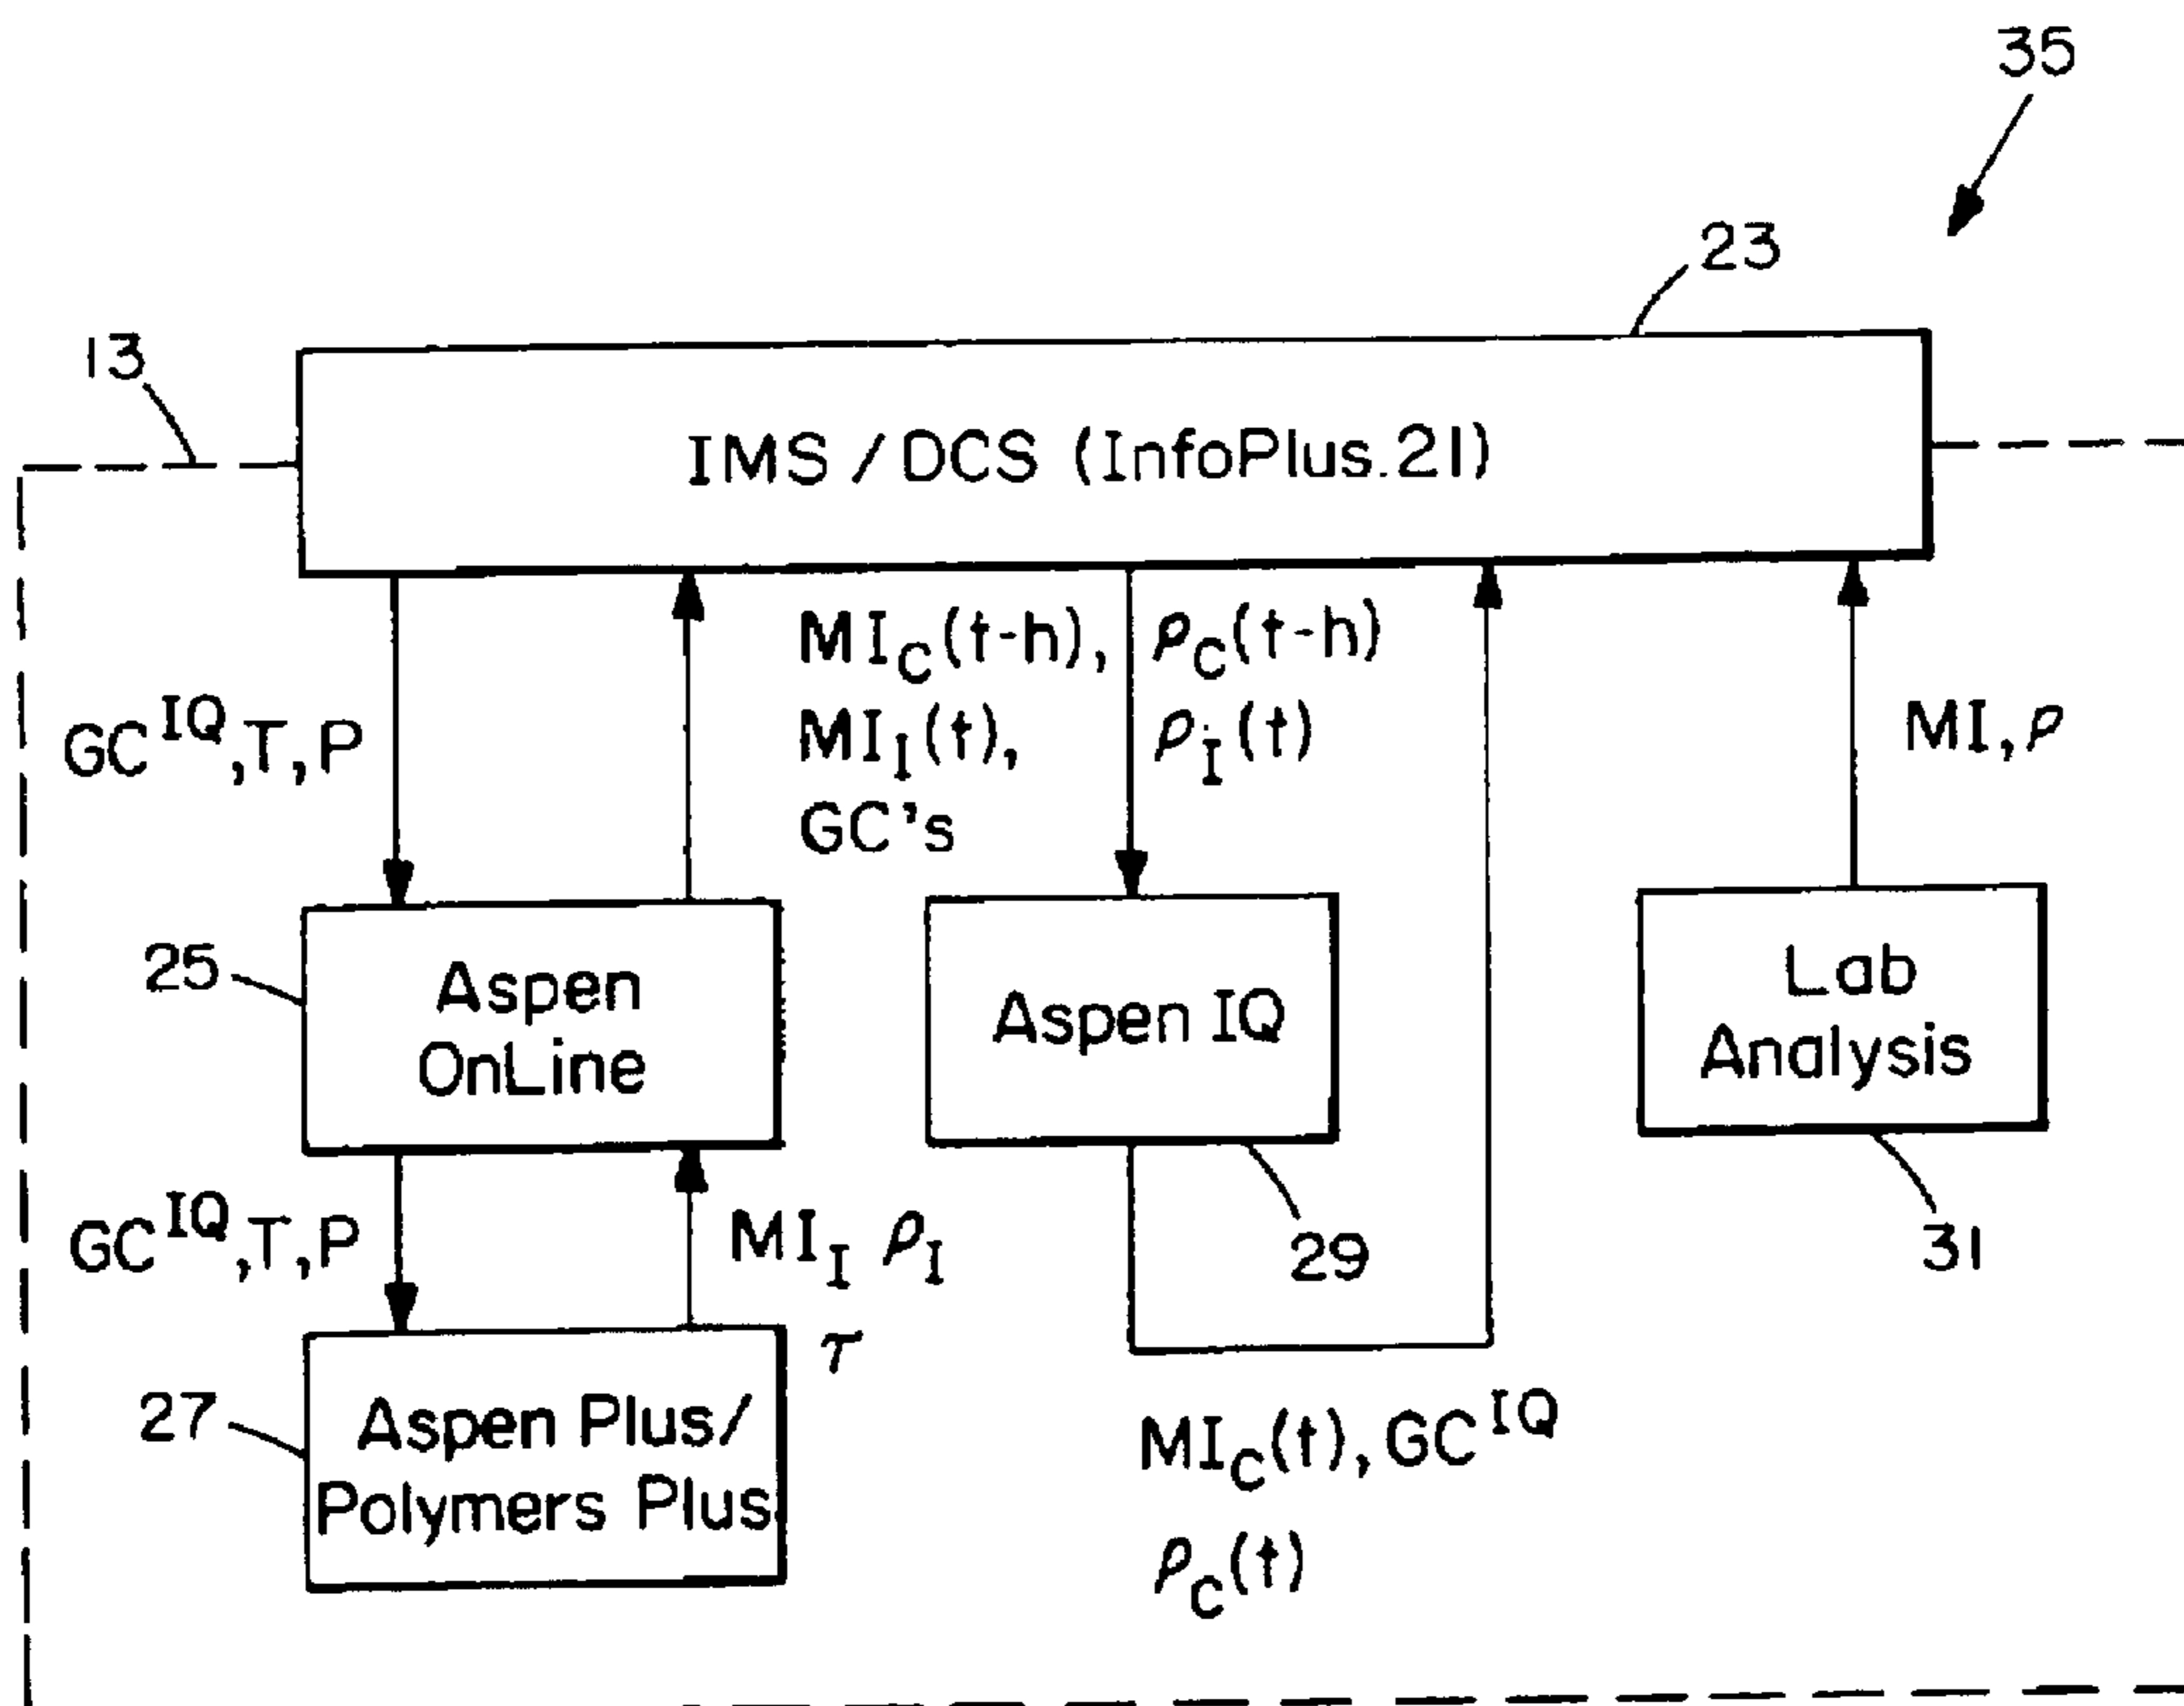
35

23

13

IMS / DCS (InfoPlus.21)

$GC^{IQ}$,T,P

$MI_C(t-h)$, $MI_I(t)$, GC's

$\rho_C(t-h)$ $\rho_I(t)$

MI, $\rho$

25

Aspen OnLine

Aspen IQ

Lab Analysis

$GC^{IQ}$,T,P

$MI_I$ $\rho_I$ $\tau$

29

31

27

Aspen Plus/ Polymers Plus

$MI_C(t)$, $GC^{IQ}$ $\rho_C(t)$